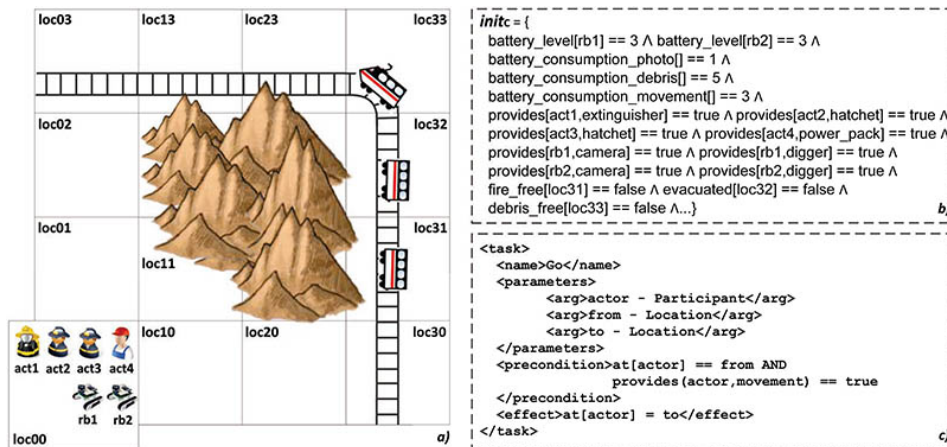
loc03
loc13
loc23
loc33
loc02
loc32
loc01
loc31
loc11
loc10
loc20
loc30
act1 act2 act3 act4
rb1 rb2
loc00
a)

$init_C$ = {
battery_level[rb1] == 3 ∧ battery_level[rb2] == 3 ∧
battery_consumption_photo[] == 1 ∧
battery_consumption_debris[] == 5 ∧
battery_consumption_movement[] == 3 ∧
provides[act1,extinguisher] == true ∧ provides[act2,hatchet] == true ∧
provides[act3,hatchet] == true ∧ provides[act4,power_pack] == true ∧
provides[rb1,camera] == true ∧ provides[rb1,digger] == true ∧
provides[rb2,camera] == true ∧ provides[rb2,digger] == true ∧
fire_free[loc31] == false ∧ evacuated[loc32] == false ∧
debris_free[loc33] == false ∧...}
b)

<task>
<name>Go</name>
<parameters>
<arg>actor - Participant</arg>
<arg>from - Location</arg>
<arg>to - Location</arg>
</parameters>
<precondition>at[actor] == from AND
provides(actor,movement) == true
</precondition>
<effect>at[actor] = to</effect>
</task>
c)